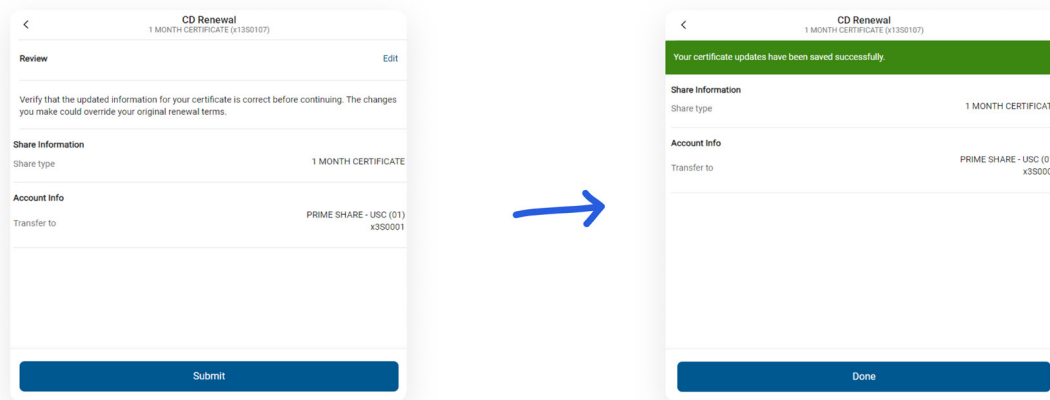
CD Renewal
1 MONTH CERTIFICATE (x13S0107)

Review

Edit

Verify that the updated information for your certificate is correct before continuing. The changes you make could override your original renewal terms.

Share Information

Share type

1 MONTH CERTIFICATE

Account Info

Transfer to

PRIME SHARE - USC (01)
x3S0001

Submit

CD Renewal
1 MONTH CERTIFICATE (x13S0107)

Your certificate updates have been saved successfully.

Share Information

Share type

1 MONTH CERTIFICAT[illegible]

Account Info

Transfer to

PRIME SHARE - USC (0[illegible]
x3S00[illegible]

Done